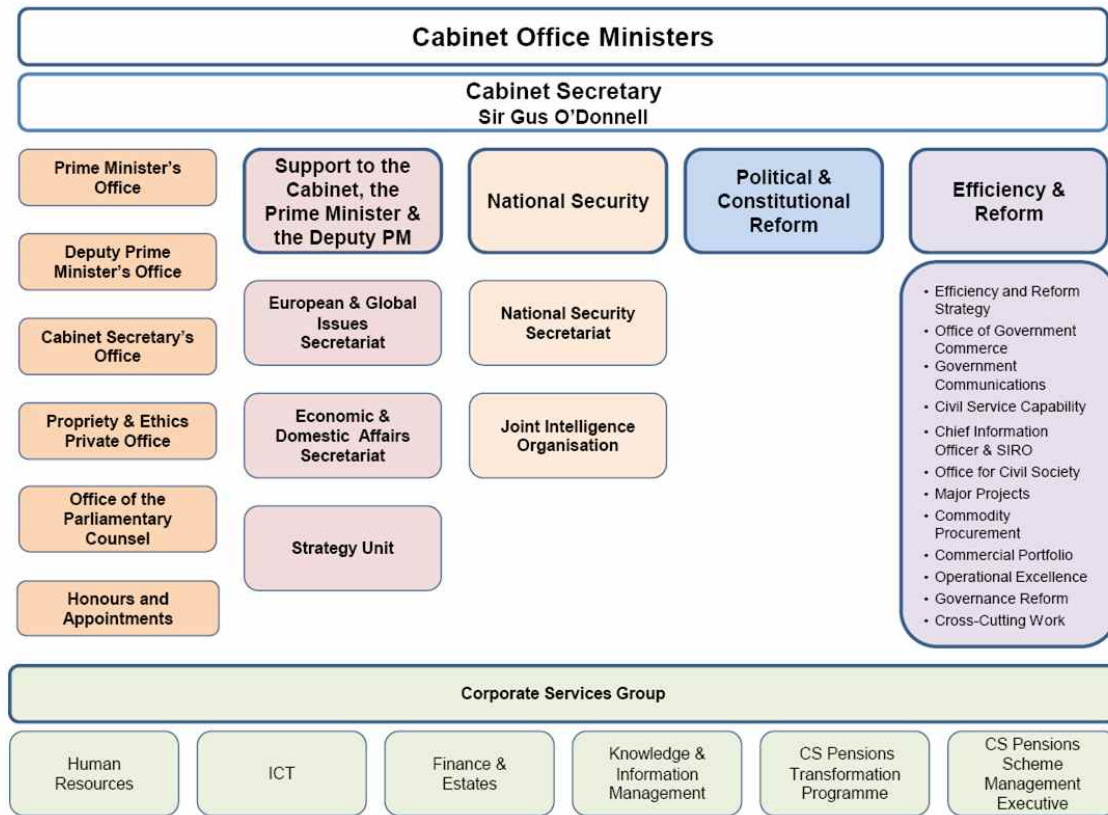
Cabinet Office Ministers

Cabinet Secretary
Sir Gus O'Donnell

Prime Minister's Office

Deputy Prime Minister's Office

Cabinet Secretary's Office

Propriety & Ethics Private Office

Office of the Parliamentary Counsel

Honours and Appointments

Support to the Cabinet, the Prime Minister & the Deputy PM

European & Global Issues Secretariat

Economic & Domestic Affairs Secretariat

Strategy Unit

National Security

National Security Secretariat

Joint Intelligence Organisation

Political & Constitutional Reform

Efficiency & Reform

• Efficiency and Reform Strategy
• Office of Government Commerce
• Government Communications
• Civil Service Capability
• Chief Information Officer & SIRO
• Office for Civil Society
• Major Projects
• Commodity Procurement
• Commercial Portfolio
• Operational Excellence
• Governance Reform
• Cross-Cutting Work

Corporate Services Group

Human Resources

ICT

Finance & Estates

Knowledge & Information Management

CS Pensions Transformation Programme

CS Pensions Scheme Management Executive